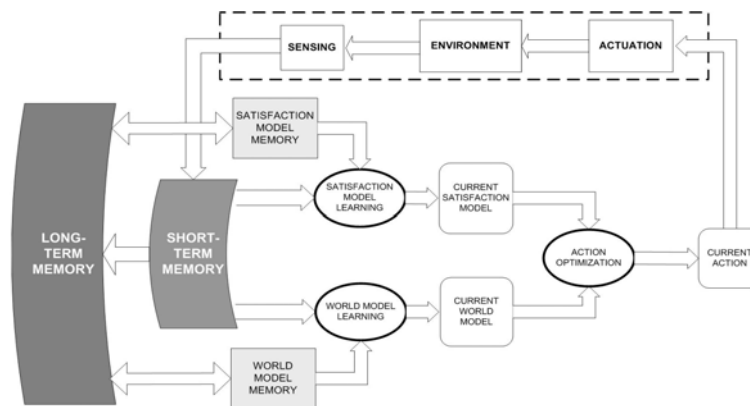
SENSING
ENVIRONMENT
ACTUATION
SATISFACTION MODEL MEMORY
SATISFACTION MODEL LEARNING
CURRENT SATISFACTION MODEL
LONG-TERM MEMORY
SHORT-TERM MEMORY
ACTION OPTIMIZATION
CURRENT ACTION
WORLD MODEL LEARNING
CURRENT WORLD MODEL
WORLD MODEL MEMORY